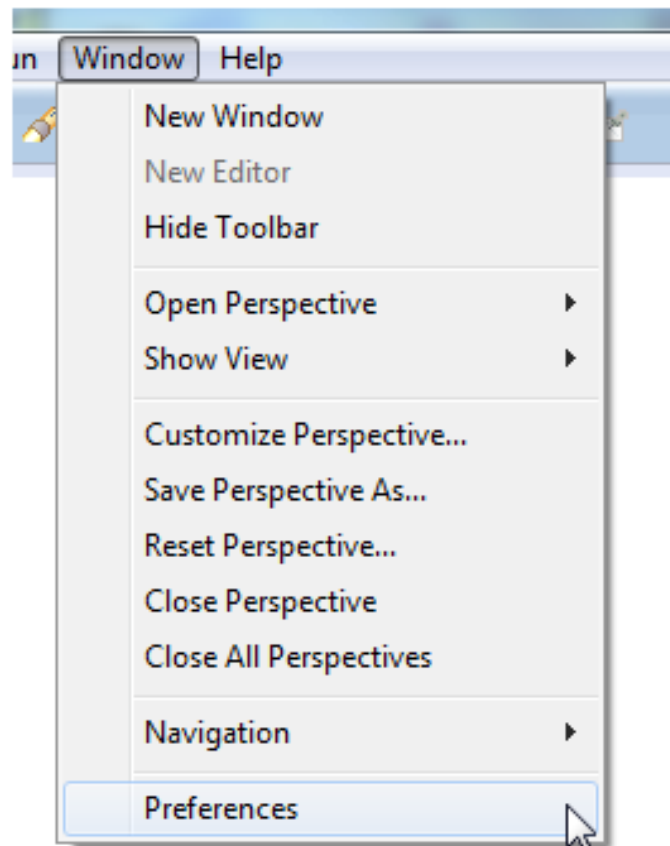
un Window Help

New Window
New Editor
Hide Toolbar

Open Perspective
Show View

Customize Perspective...
Save Perspective As...
Reset Perspective...
Close Perspective
Close All Perspectives

Navigation

Preferences